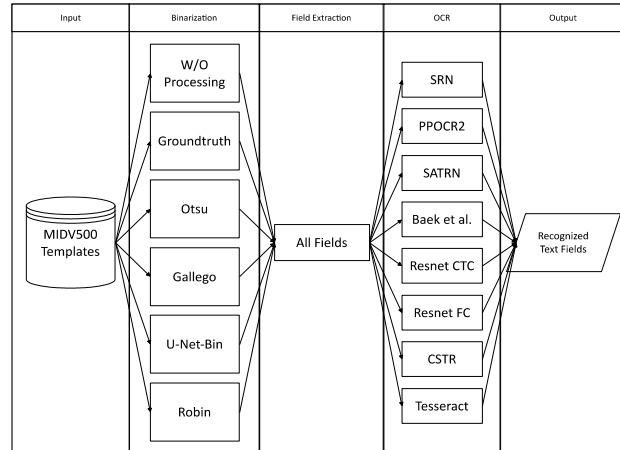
Input

Binarization

Field Extraction

OCR

Output

MIDV500 Templates

W/O Processing

Groundtruth

Otsu

Gallego

U-Net-Bin

Robin

All Fields

SRN

PPOCR2

SATRN

Baek et al.

Resnet CTC

Resnet FC

CSTR

Tesseract

Recognized Text Fields